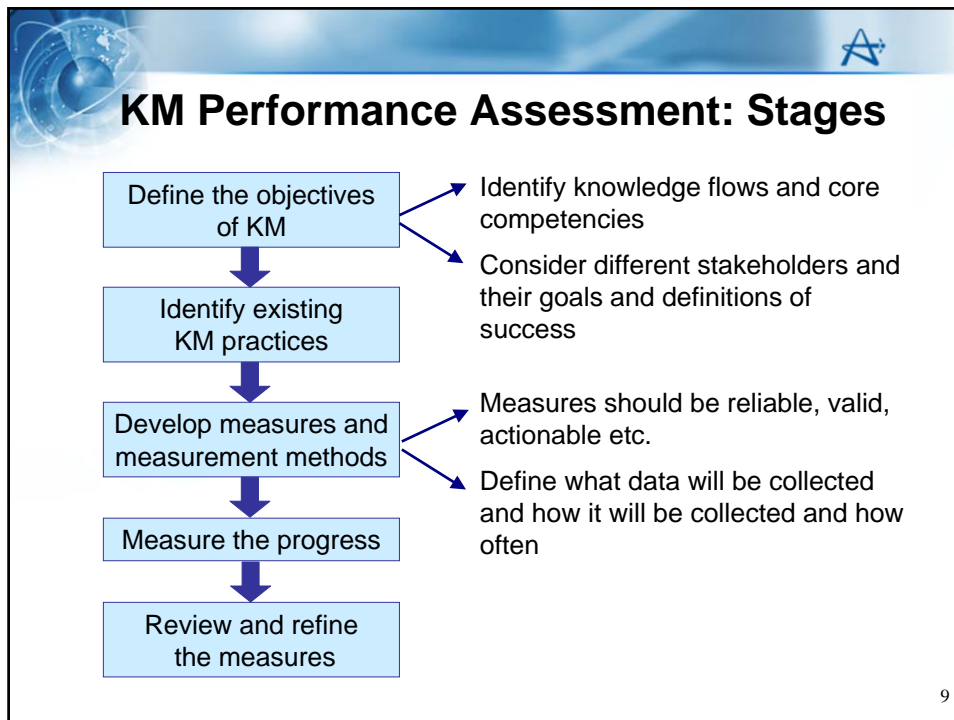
KM Performance Assessment: Stages

Define the objectives of KM

Identify existing KM practices

Develop measures and measurement methods

Measure the progress

Review and refine the measures

Identify knowledge flows and core competencies

Consider different stakeholders and their goals and definitions of success

Measures should be reliable, valid, actionable etc.

Define what data will be collected and how it will be collected and how often

9